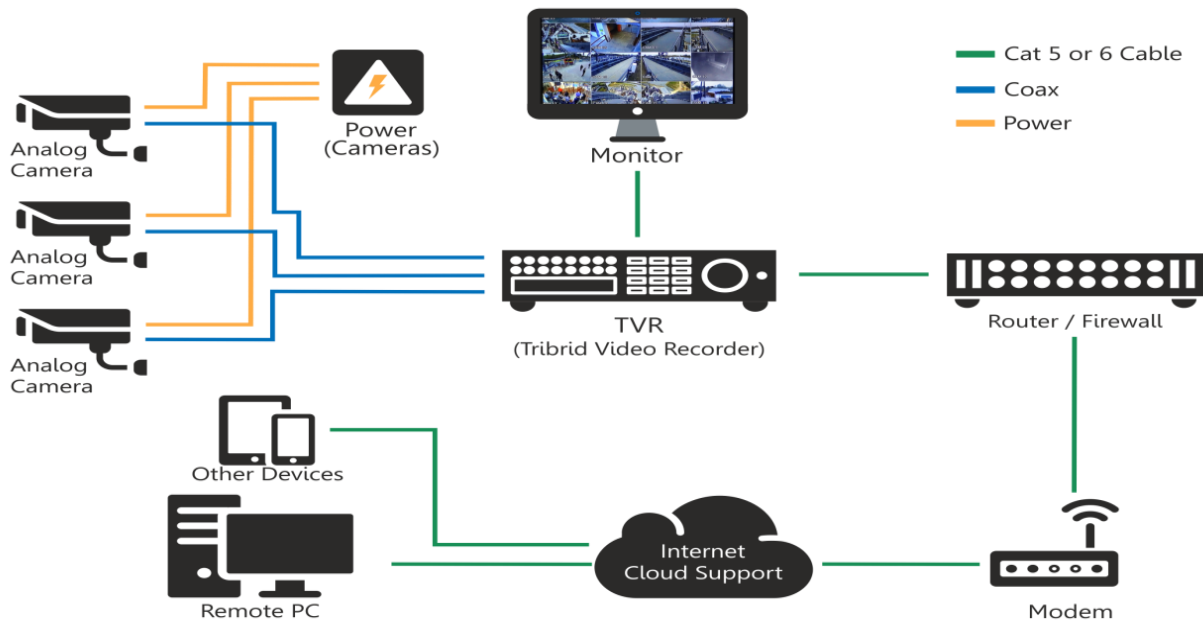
Cat 5 or 6 Cable
Coax
Power

Analog Camera

Power (Cameras)

Monitor

Analog Camera

Analog Camera

TVR
(Tribrid Video Recorder)

Router / Firewall

Other Devices

Internet Cloud Support

Remote PC

Modem